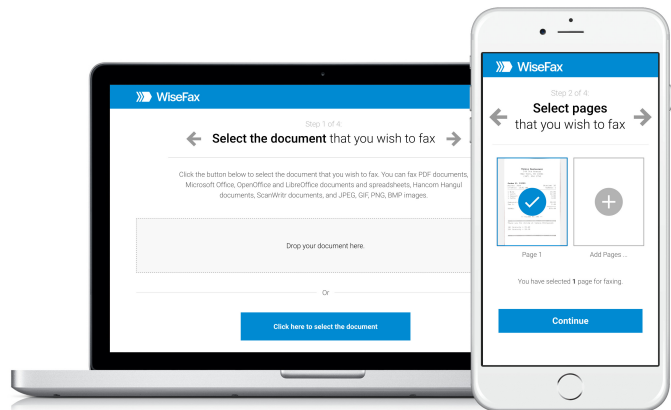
WiseFax

Step 1 of 4:

Select the document that you wish to fax

Click the button below to select the document that you wish to fax. You can fax PDF documents, Microsoft Office, OpenOffice and LibreOffice documents and spreadsheets, Hancom Hangul documents, ScanWritr documents, and JPEG, GIF, PNG, BMP images.

Drop your document here.

Or

Click here to select the document

WiseFax

Step 2 of 4:

Select pages that you wish to fax

Page 1

Add Pages ...

You have selected 1 page for faxing.

Continue